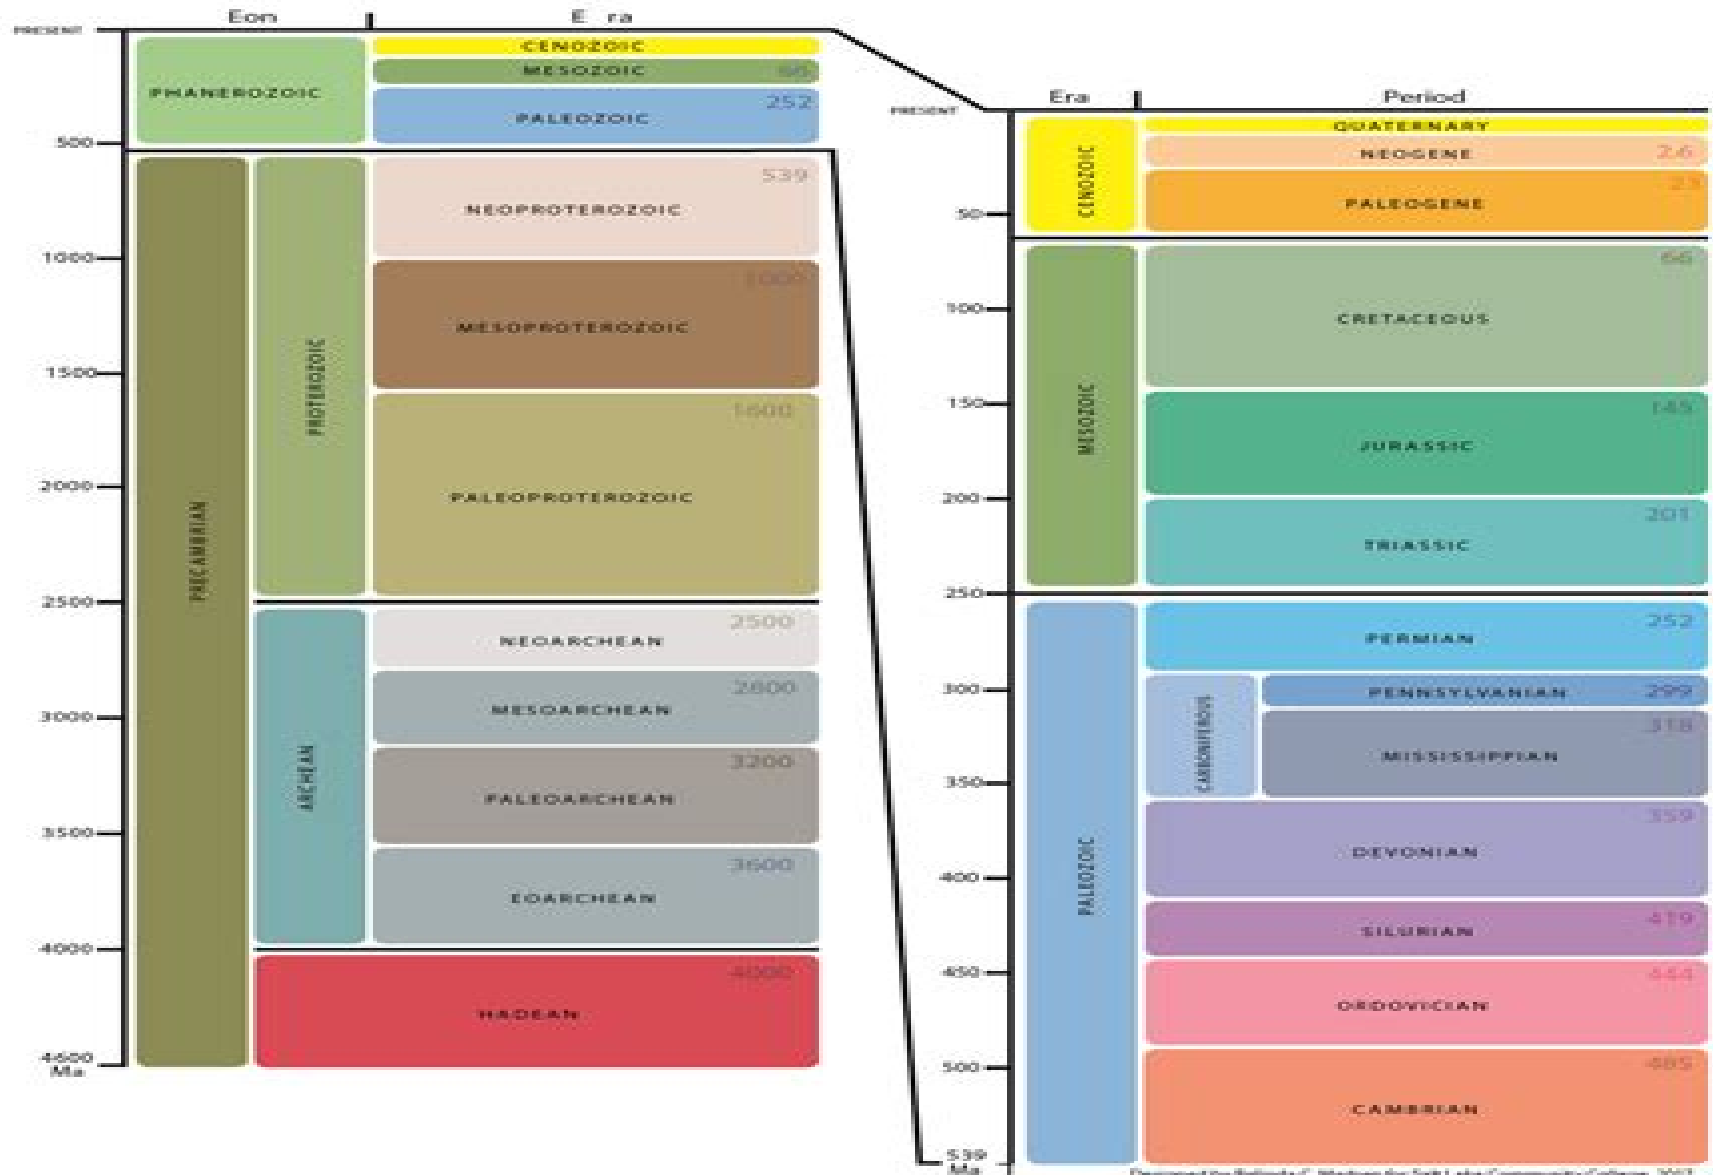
Eon | Era

PRESENT

PHANEROZOIC

CENOZOIC

MESOZOIC 66

PALEOZOIC 252

500

PRECAMBRIAN

PROTEROZOIC

NEOPROTEROZOIC 539

1000

MESOPROTEROZOIC 1000

1500

PALEOPROTEROZOIC 1600

2000

2500

ARCHEAN

NEOARCHEAN 2500

MESOARCHEAN 2800

3000

PALEOARCHEAN 3200

3500

EOARCHEAN 3600

4000

HADEAN 4000

4600 Ma

Era | Period

PRESENT

CENOZOIC

QUATERNARY

NEOGENE 2.6

PALEOGENE 23

50

MESOZOIC

CRETACEOUS 66

100

150

JURASSIC 145

200

TRIASSIC 201

250

PALEOZOIC

PERMIAN 252

300

CARBONIFEROUS

PENNSYLVANIAN 299

MISSISSIPPIAN 318

350

DEVONIAN 359

400

SILURIAN 419

450

ORDOVICIAN 444

500

CAMBRIAN 485

539 Ma

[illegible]